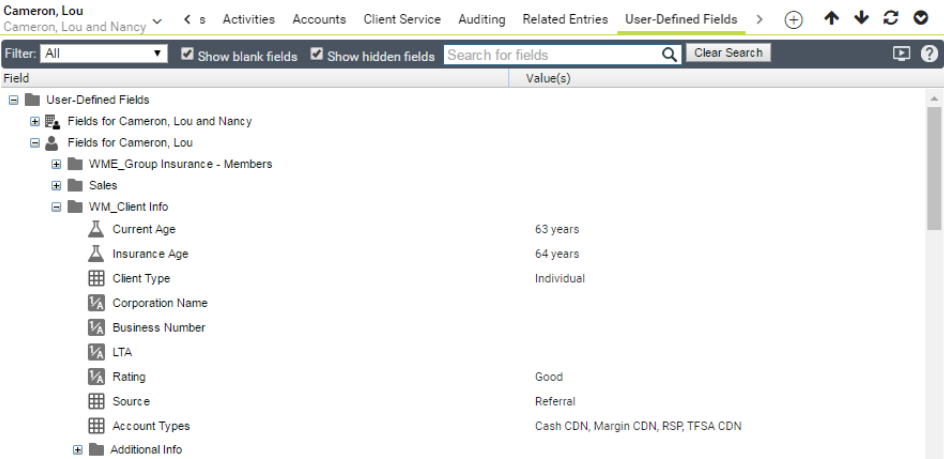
Cameron, Lou
Cameron, Lou and Nancy

< s Activities Accounts Client Service Auditing Related Entries User-Defined Fields >

Filter: All ▾ Show blank fields Show hidden fields Search for fields Clear Search

| Field | Value(s) |
|---|---|
| User-Defined Fields | |
| Fields for Cameron, Lou and Nancy | |
| Fields for Cameron, Lou | |
| WME_Group Insurance - Members | |
| Sales | |
| WM_Client Info | |
| Current Age | 63 years |
| Insurance Age | 64 years |
| Client Type | Individual |
| Corporation Name | |
| Business Number | |
| LTA | |
| Rating | Good |
| Source | Referral |
| Account Types | Cash CDN, Margin CDN, RSP, TFSA CDN |
| Additional Info | |